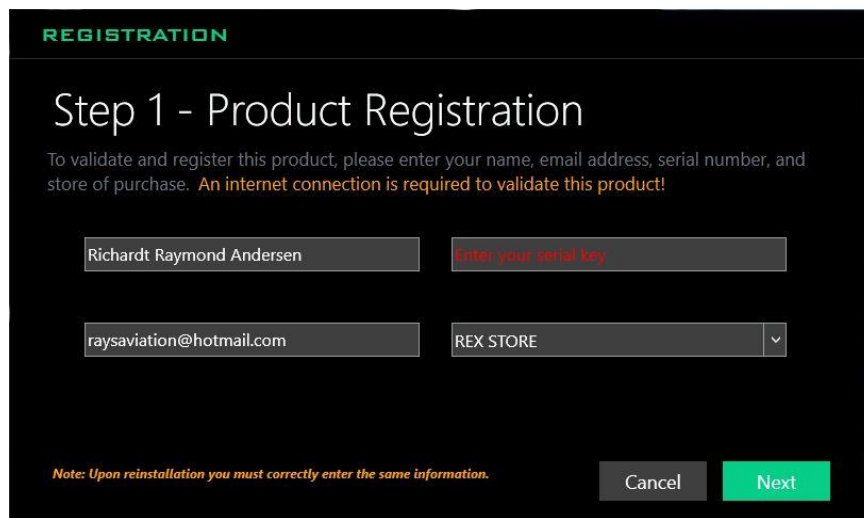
REGISTRATION

Step 1 - Product Registration

To validate and register this product, please enter your name, email address, serial number, and store of purchase. An internet connection is required to validate this product!

Richardt Raymond Andersen

Enter your serial key

raysaviation@hotmail.com

REX STORE

Note: Upon reinstallation you must correctly enter the same information.

Cancel

Next